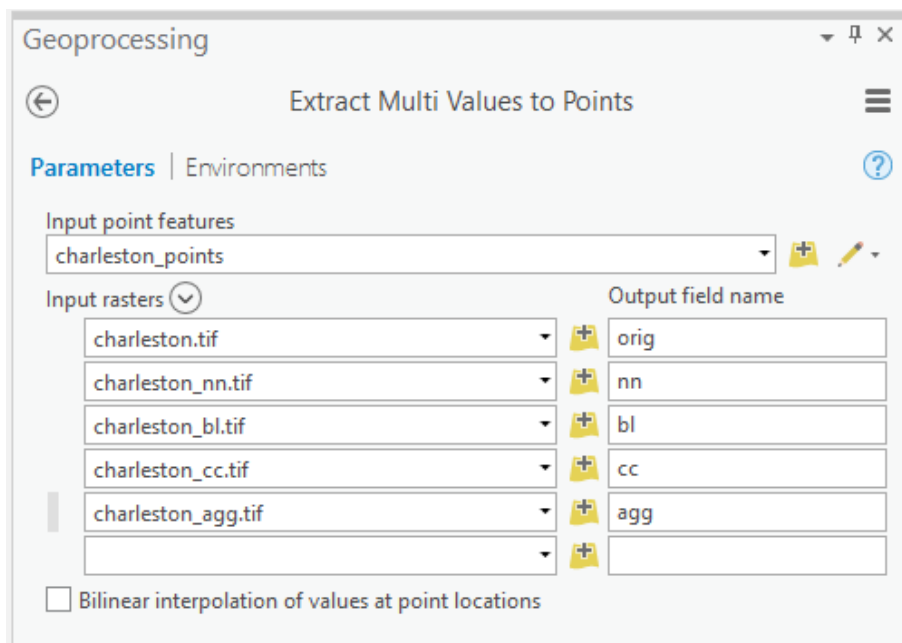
Geoprocessing

Extract Multi Values to Points

Parameters | Environments

Input point features

charleston_points

Input rasters

Output field name

| Input rasters | Output field name |
|---|---|
| charleston.tif | orig |
| charleston_nn.tif | nn |
| charleston_bl.tif | bl |
| charleston_cc.tif | cc |
| charleston_agg.tif | agg |
| | |

Bilinear interpolation of values at point locations